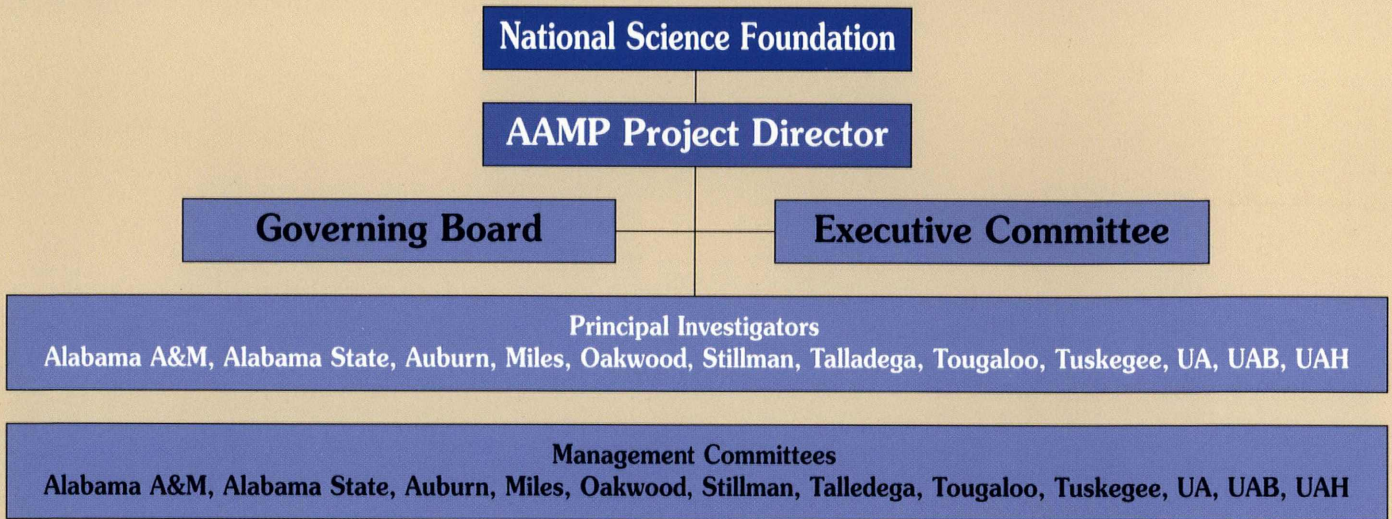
National Science Foundation

AAMP Project Director

Governing Board

Executive Committee

Principal Investigators
Alabama A&M, Alabama State, Auburn, Miles, Oakwood, Stillman, Talladega, Tougaloo, Tuskegee, UA, UAB, UAH

Management Committees
Alabama A&M, Alabama State, Auburn, Miles, Oakwood, Stillman, Talledega, Tougaloo, Tuskegee, UA, UAB, UAH